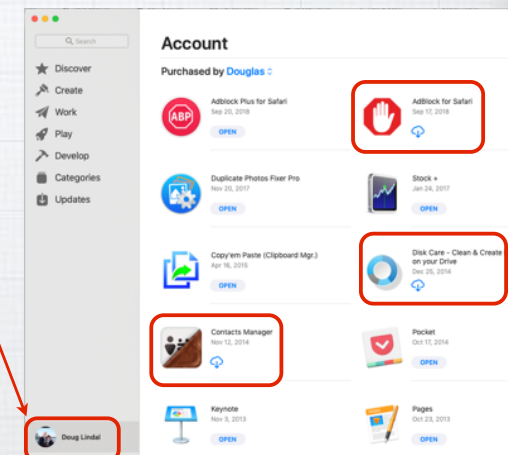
Search

Discover
Create
Work
Play
Develop
Categories
Updates

Doug Lindal

Account

Purchased by Douglas

ABP
Adblock Plus for Safari
Sep 20, 2018
OPEN

AdBlock for Safari
Sep 17, 2018

Duplicate Photos Fixer Pro
Nov 20, 2017
OPEN

Stock +
Jan 24, 2017
OPEN

Copy'em Paste (Clipboard Mgr.)
Apr 16, 2016
OPEN

Disk Care - Clean & Create on your Drive
Dec 25, 2014

Contacts Manager
Nov 12, 2014

Pocket
Oct 17, 2014
OPEN

Keynote
Nov 3, 2013
OPEN

Pages
Oct 23, 2013
OPEN